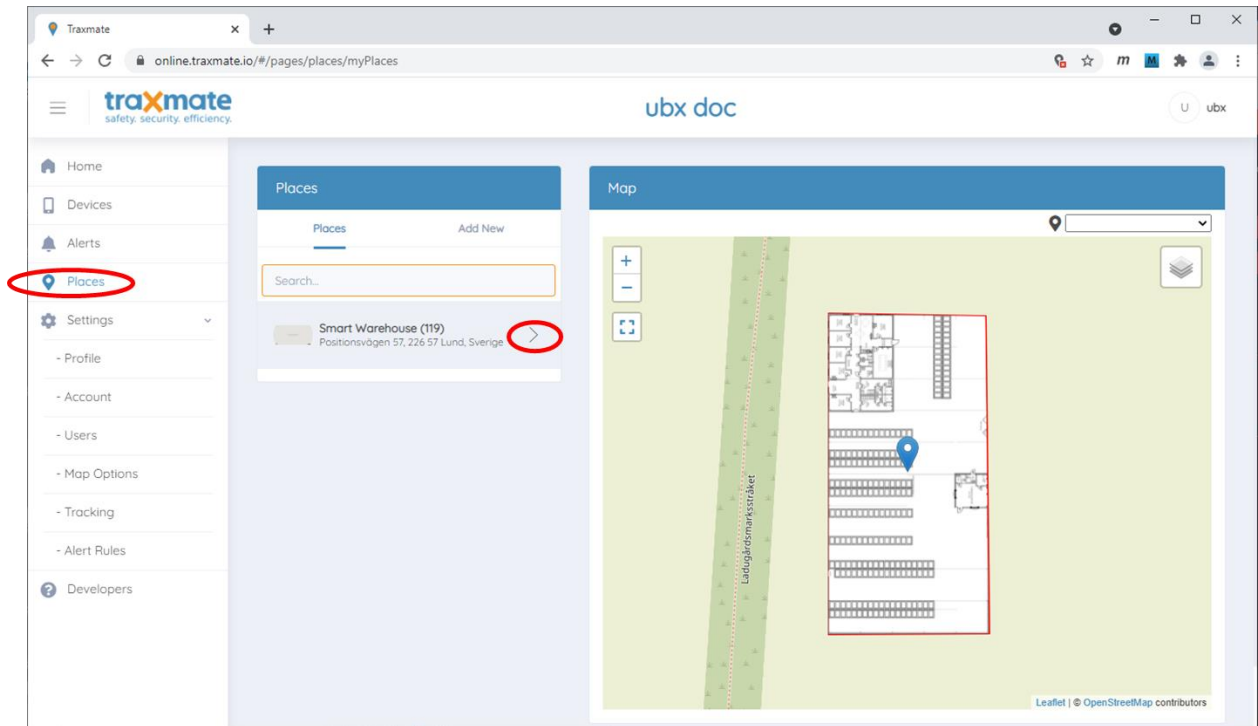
Traxmate
online.traxmate.io/#/pages/places/myPlaces

traxmate
safety. security. efficiency.

ubx doc

U ubx

Home
Devices
Alerts
Places
Settings
- Profile
- Account
- Users
- Map Options
- Tracking
- Alert Rules
Developers

Places
Places
Add New
Search...
Smart Warehouse (119)
Positionsvägen 57, 226 57 Lund, Sverige

Map
+
−
Ladugårdsmarksstråket
Leaflet | © OpenStreetMap contributors